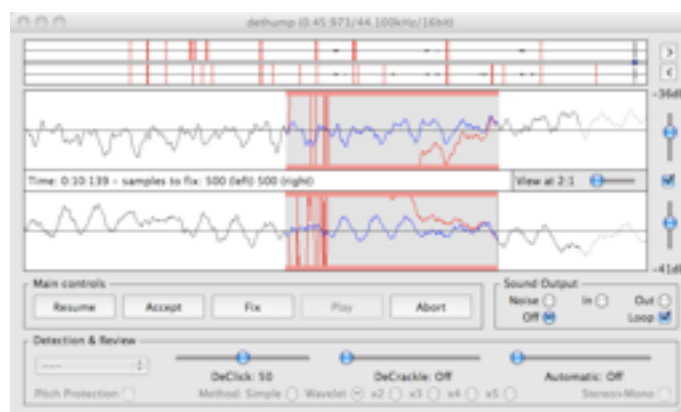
dethump (0:45.973/44.100kHz/16bit)

>
<

-36dB

Time: 0:10.139 - samples to fix: 500 (left) 500 (right)

View at 2:1

-41dB

Main controls

Resume

Accept

Fix

Play

Abort

Sound Output

Noise

In

Out

Off

Loop

Detection & Review

----

DeClick: 50

DeCrackle: Off

Automatic: Off

Pitch Protection

Method: Simple

Wavelet

x2

x3

x4

x5

Stereo>Mono